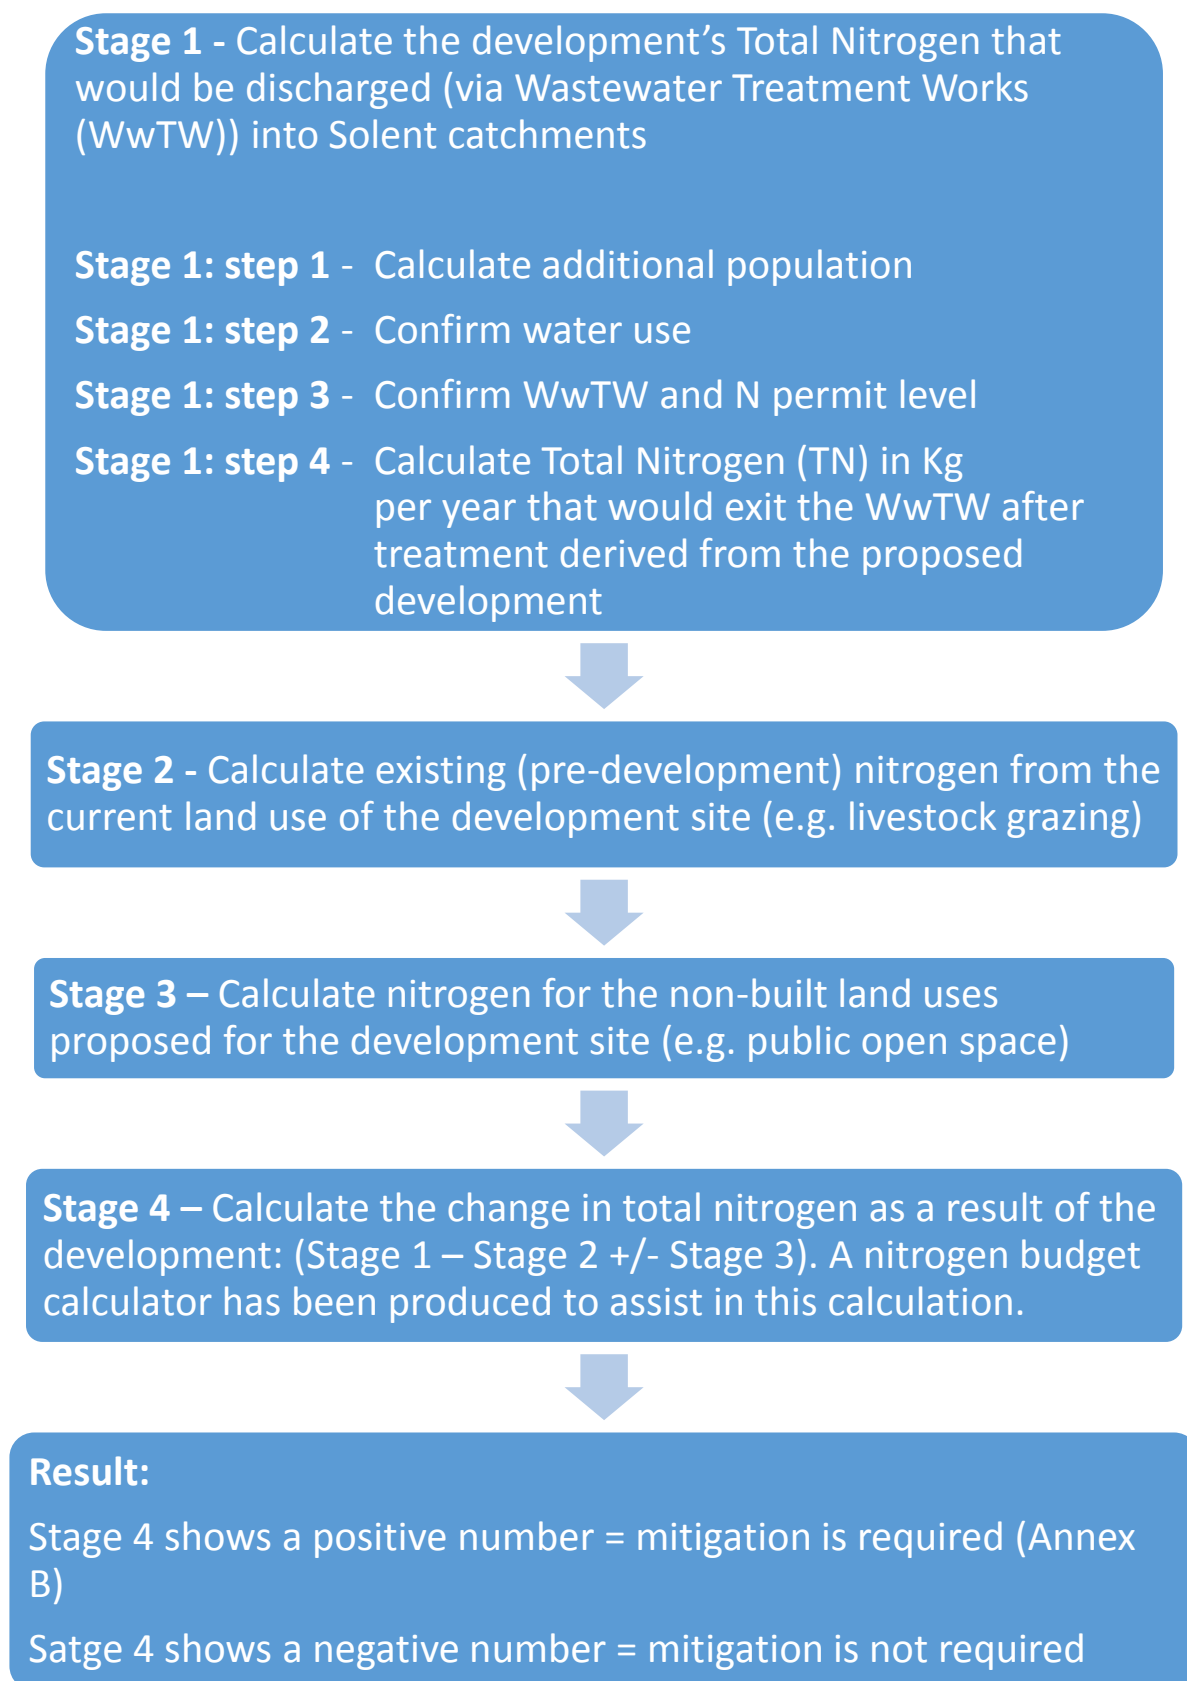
**Stage 1 -** Calculate the development's Total Nitrogen that would be discharged (via Wastewater Treatment Works (WwTW)) into Solent catchments

**Stage 1: step 1** - Calculate additional population

**Stage 1: step 2** - Confirm water use

**Stage 1: step 3** - Confirm WwTW and N permit level

**Stage 1: step 4** - Calculate Total Nitrogen (TN) in Kg per year that would exit the WwTW after treatment derived from the proposed development

**Stage 2 -** Calculate existing (pre-development) nitrogen from the current land use of the development site (e.g. livestock grazing)

**Stage 3 –** Calculate nitrogen for the non-built land uses proposed for the development site (e.g. public open space)

**Stage 4 –** Calculate the change in total nitrogen as a result of the development: (Stage 1 – Stage 2 +/- Stage 3). A nitrogen budget calculator has been produced to assist in this calculation.

**Result:**

Stage 4 shows a positive number = mitigation is required (Annex B)

Satge 4 shows a negative number = mitigation is not required